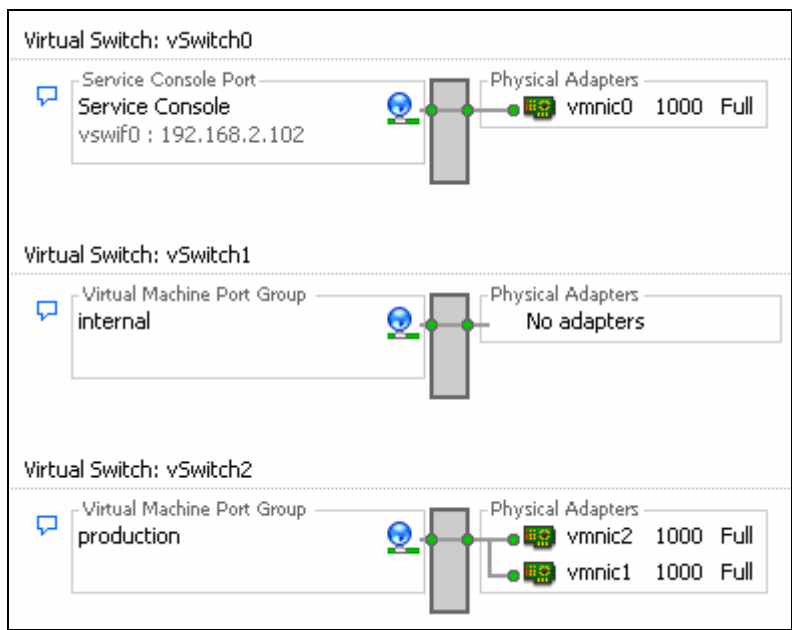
Virtual Switch: vSwitch0

Service Console Port
Service Console
vswif0 : 192.168.2.102

Physical Adapters
vmnic0 1000 Full

Virtual Switch: vSwitch1

Virtual Machine Port Group
internal

Physical Adapters
No adapters

Virtual Switch: vSwitch2

Virtual Machine Port Group
production

Physical Adapters
vmnic2 1000 Full
vmnic1 1000 Full